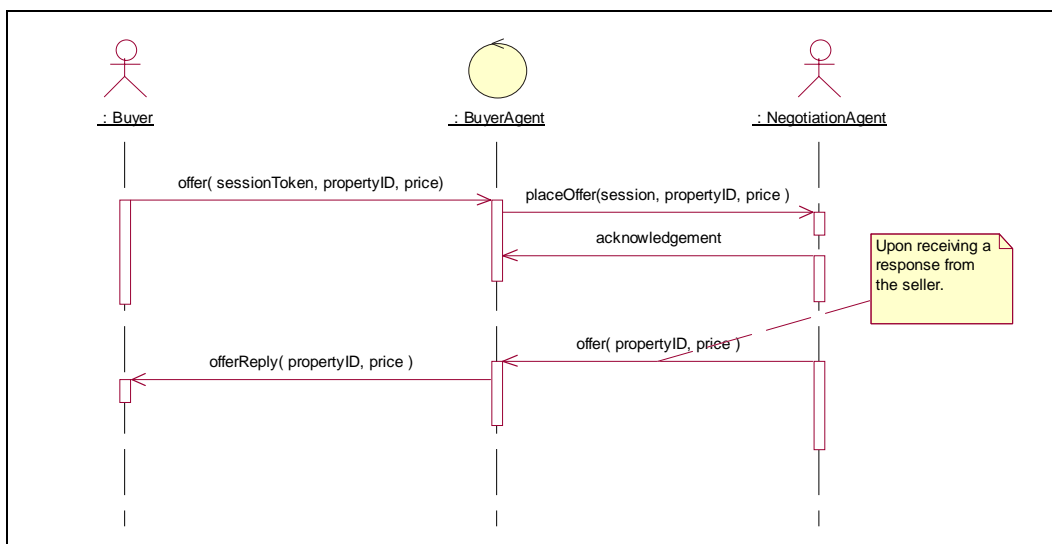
: Buyer

: BuyerAgent

: NegotiationAgent

offer( sessionToken, propertyID, price)

placeOffer(session, propertyID, price )

acknowledgement

Upon receiving a response from the seller.

offer( propertyID, price )

offerReply( propertyID, price )